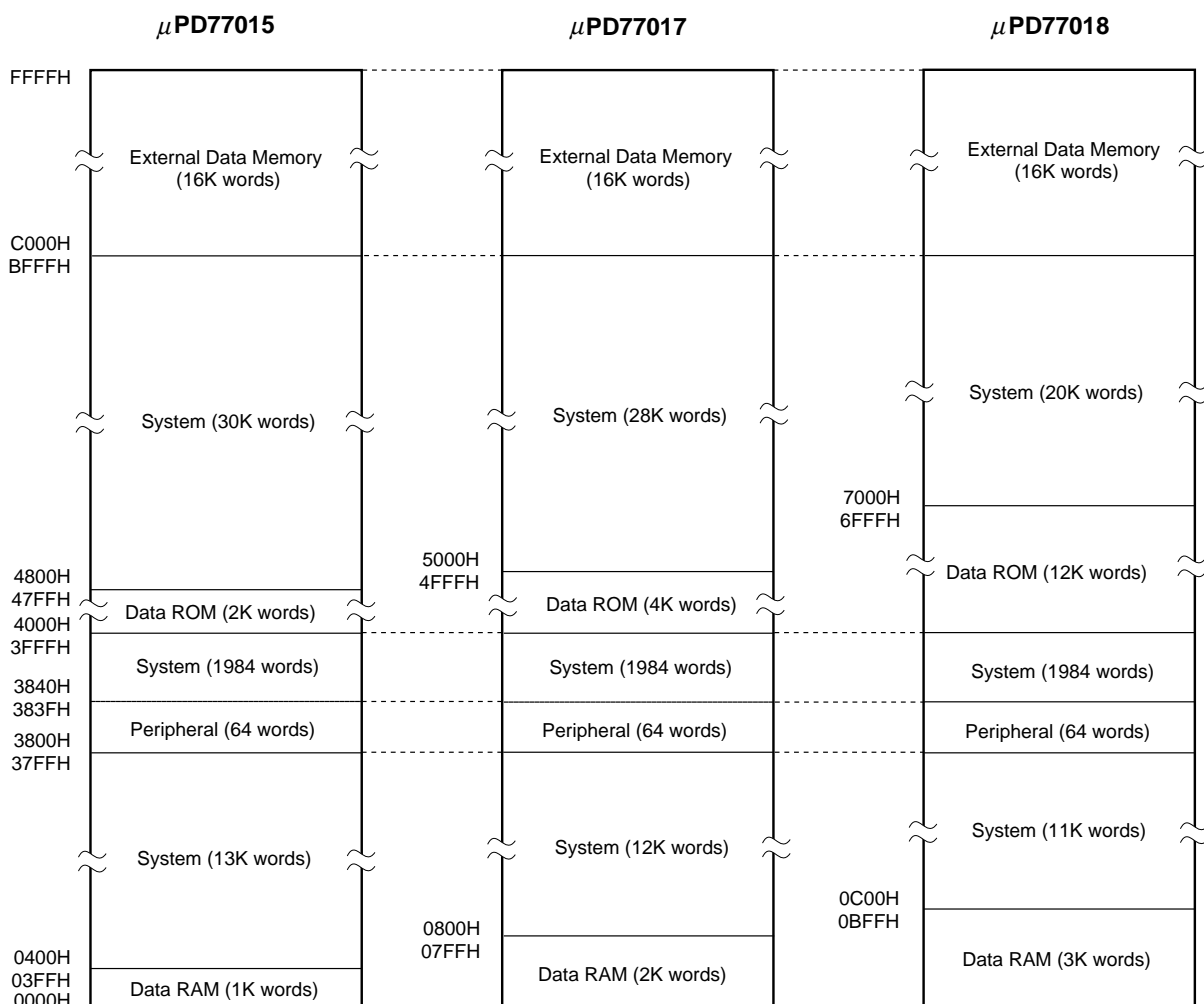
$\mu$PD77015

$\mu$PD77017

$\mu$PD77018

FFFFH

External Data Memory (16K words)

External Data Memory (16K words)

External Data Memory (16K words)

C000H
BFFFH

System (30K words)

System (28K words)

System (20K words)

7000H
6FFFH

Data ROM (12K words)

5000H
4FFFH

4800H
47FFH
4000H

Data ROM (2K words)

Data ROM (4K words)

3FFFH

System (1984 words)

System (1984 words)

System (1984 words)

3840H
383FH

Peripheral (64 words)

Peripheral (64 words)

Peripheral (64 words)

3800H
37FFH

System (13K words)

System (12K words)

System (11K words)

0C00H
0BFFH

0800H
07FFH

0400H
03FFH
0000H

Data RAM (1K words)

Data RAM (2K words)

Data RAM (3K words)